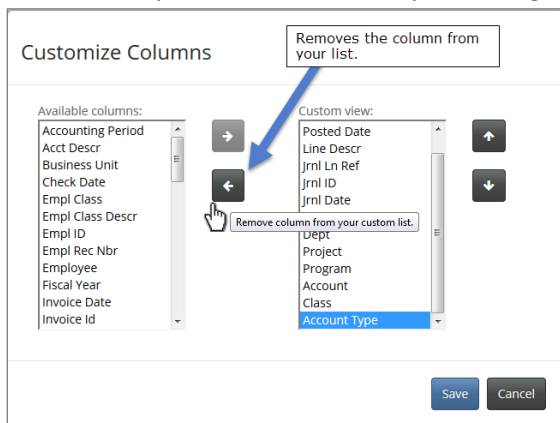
Customize Columns

Removes the column from your list.

Available columns:
Accounting Period
Acct Descr
Business Unit
Check Date
Empl Class
Empl Class Descr
Empl ID
Empl Rec Nbr
Employee
Fiscal Year
Invoice Date
Invoice Id

Custom view:
Posted Date
Line Descr
Jrnl Ln Ref
Jrnl ID
Jrnl Date
Dept
Project
Program
Account
Class
Account Type

Remove column from your custom list.

Save
Cancel